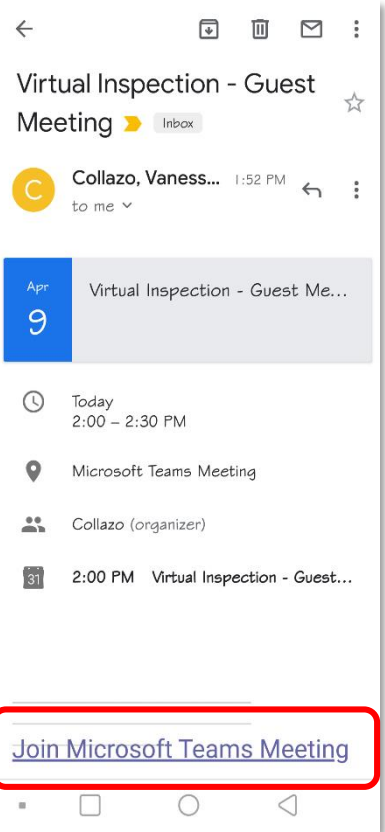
Virtual Inspection - Guest Meeting Inbox

C

Collazo, Vaness... 1:52 PM

to me

Apr
9

Virtual Inspection - Guest Me...

Today
2:00 – 2:30 PM

Microsoft Teams Meeting

Collazo (organizer)

31

2:00 PM Virtual Inspection - Guest...

Join Microsoft Teams Meeting